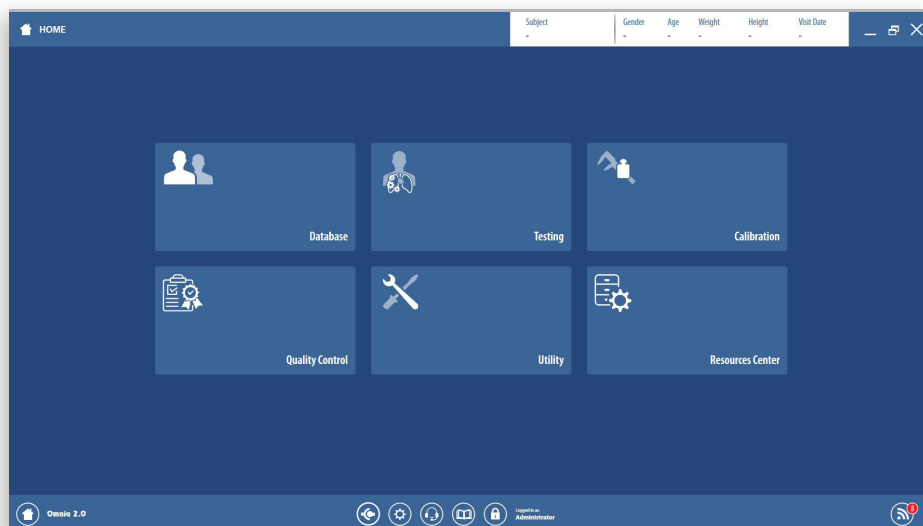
HOME

| Subject | Gender | Age | Weight | Height | Visit Date |
|---|---|---|---|---|---|
| - | - | - | - | - | - |

Database

Testing

Calibration

Quality Control

Utility

Resources Center

Omnia 2.0

Logged in as
Administrator

3